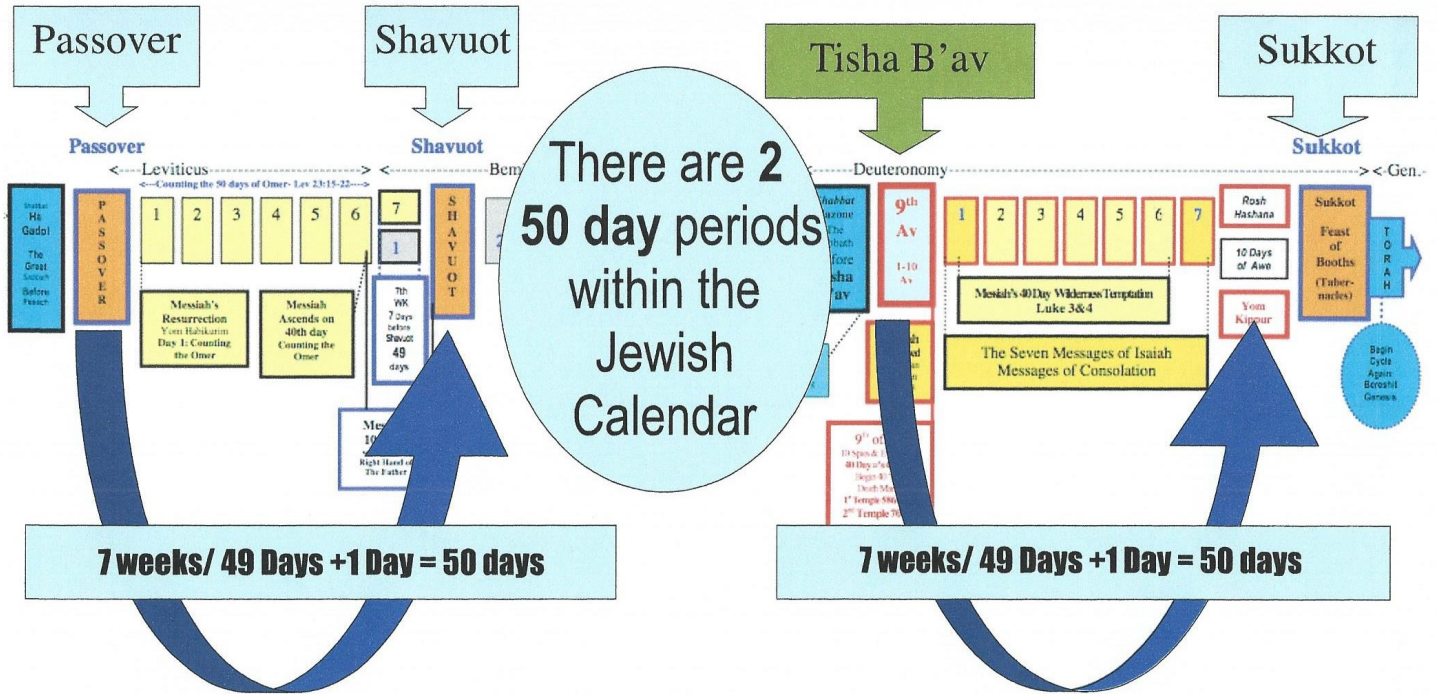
Passover

Shavuot

Tisha B'av

Sukkot

Passover

Shavuot

Sukkot

<-----Leviticus-----> <-----Bem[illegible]

Deuteronomy-----> <-Gen.-

<---Counting the 50 days of Omer- Lev 23:15-22--->

Shabbat Ha Gadol The Great Sabbath Before Pesach

PASSOVER

1 2 3 4 5 6 7

1

SHAVUOT

Messiah's Resurrection Yom Habikurim Day 1: Counting the Omer

Messiah Ascends on 40th day Counting the Omer

7th WK 7 Days before Shavuot 49 days

Mes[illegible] 10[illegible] Right Hand of The Father

There are 2 50 day periods within the Jewish Calendar

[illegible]habbat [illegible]azone The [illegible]bbath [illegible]fore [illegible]sha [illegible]'av

9th Av 1-10 Av

1 2 3 4 5 6 7

Rosh Hashana

10 Days of Awe

Yom Kippur

Sukkot Feast of Booths (Tabernacles)

TORAH

Begin Cycle Again Bereshit Genesis

Messiah's 40 Day Wilderness Temptation Luke 3&4

The Seven Messages of Isaiah Messages of Consolation

9th of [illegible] 12 Spies & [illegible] 40 Days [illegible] Begin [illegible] Death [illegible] 1st Temple 586 2nd Temple 70

7 weeks/ 49 Days +1 Day = 50 days

7 weeks/ 49 Days +1 Day = 50 days